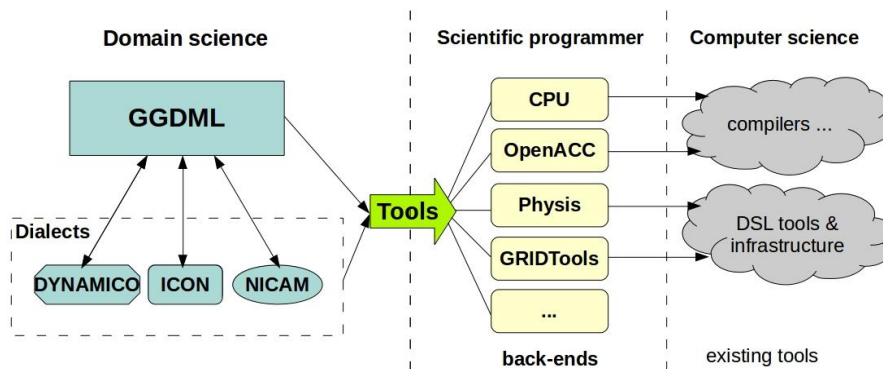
Domain science

Scientific programmer

Computer science

GGDML

Dialects

DYNAMICO

ICON

NICAM

Tools

CPU

OpenACC

Physis

GRIDTools

...

back-ends

compilers ...

DSL tools & infrastructure

existing tools